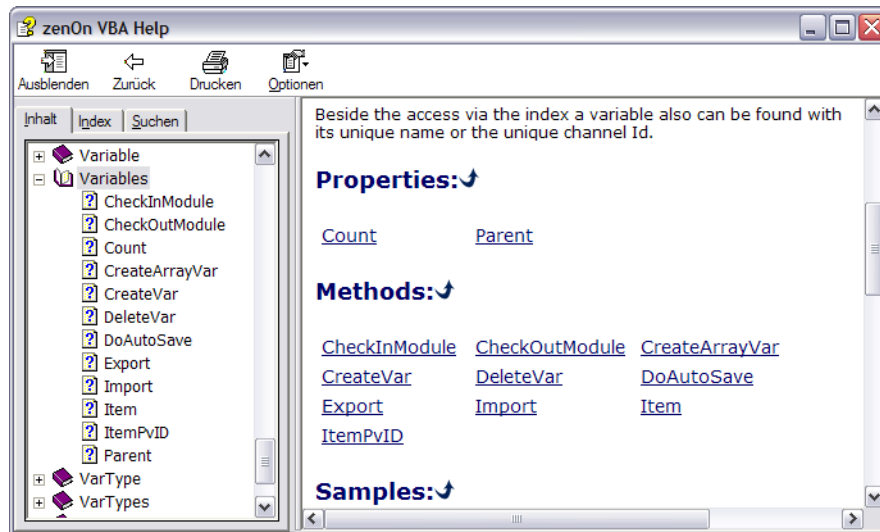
zenOn VBA Help

Ausblenden Zurück Drucken Optionen

Inhalt | Index | Suchen

Variable
Variables
CheckInModule
CheckOutModule
Count
CreateArrayVar
CreateVar
DeleteVar
DoAutoSave
Export
Import
Item
ItemPvID
Parent
VarType
VarTypes

Beside the access via the index a variable also can be found with its unique name or the unique channel Id.

Properties:

| Count | Parent | |
|---|---|---|

Methods:

| CheckInModule | CheckOutModule | CreateArrayVar |
|---|---|---|
| CreateVar | DeleteVar | DoAutoSave |
| Export | Import | Item |
| ItemPvID | | |

Samples: